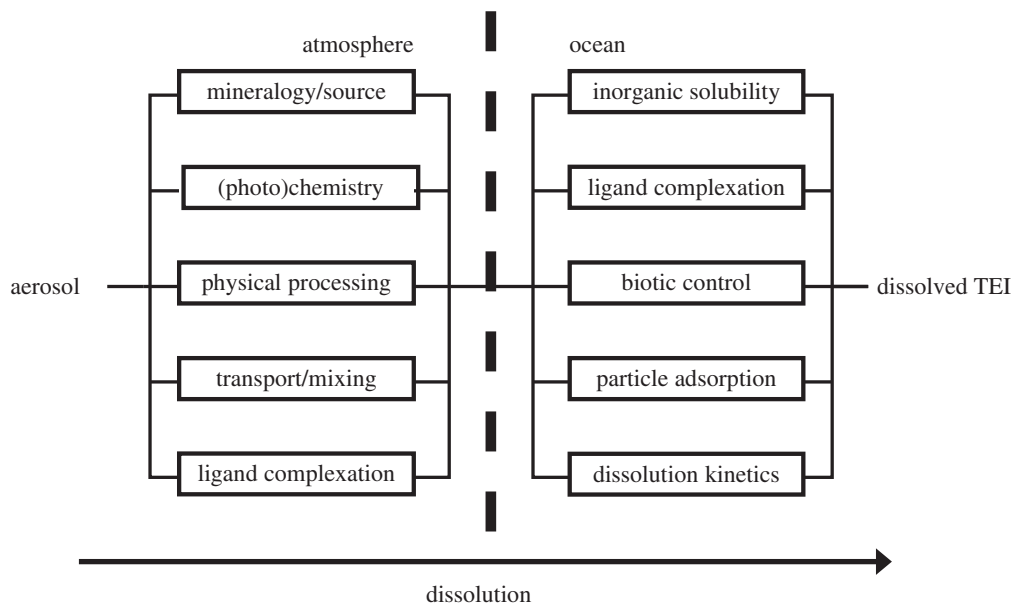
atmosphere

ocean

aerosol

mineralogy/source

(photo)chemistry

physical processing

transport/mixing

ligand complexation

inorganic solubility

ligand complexation

biotic control

particle adsorption

dissolution kinetics

dissolved TEI

dissolution